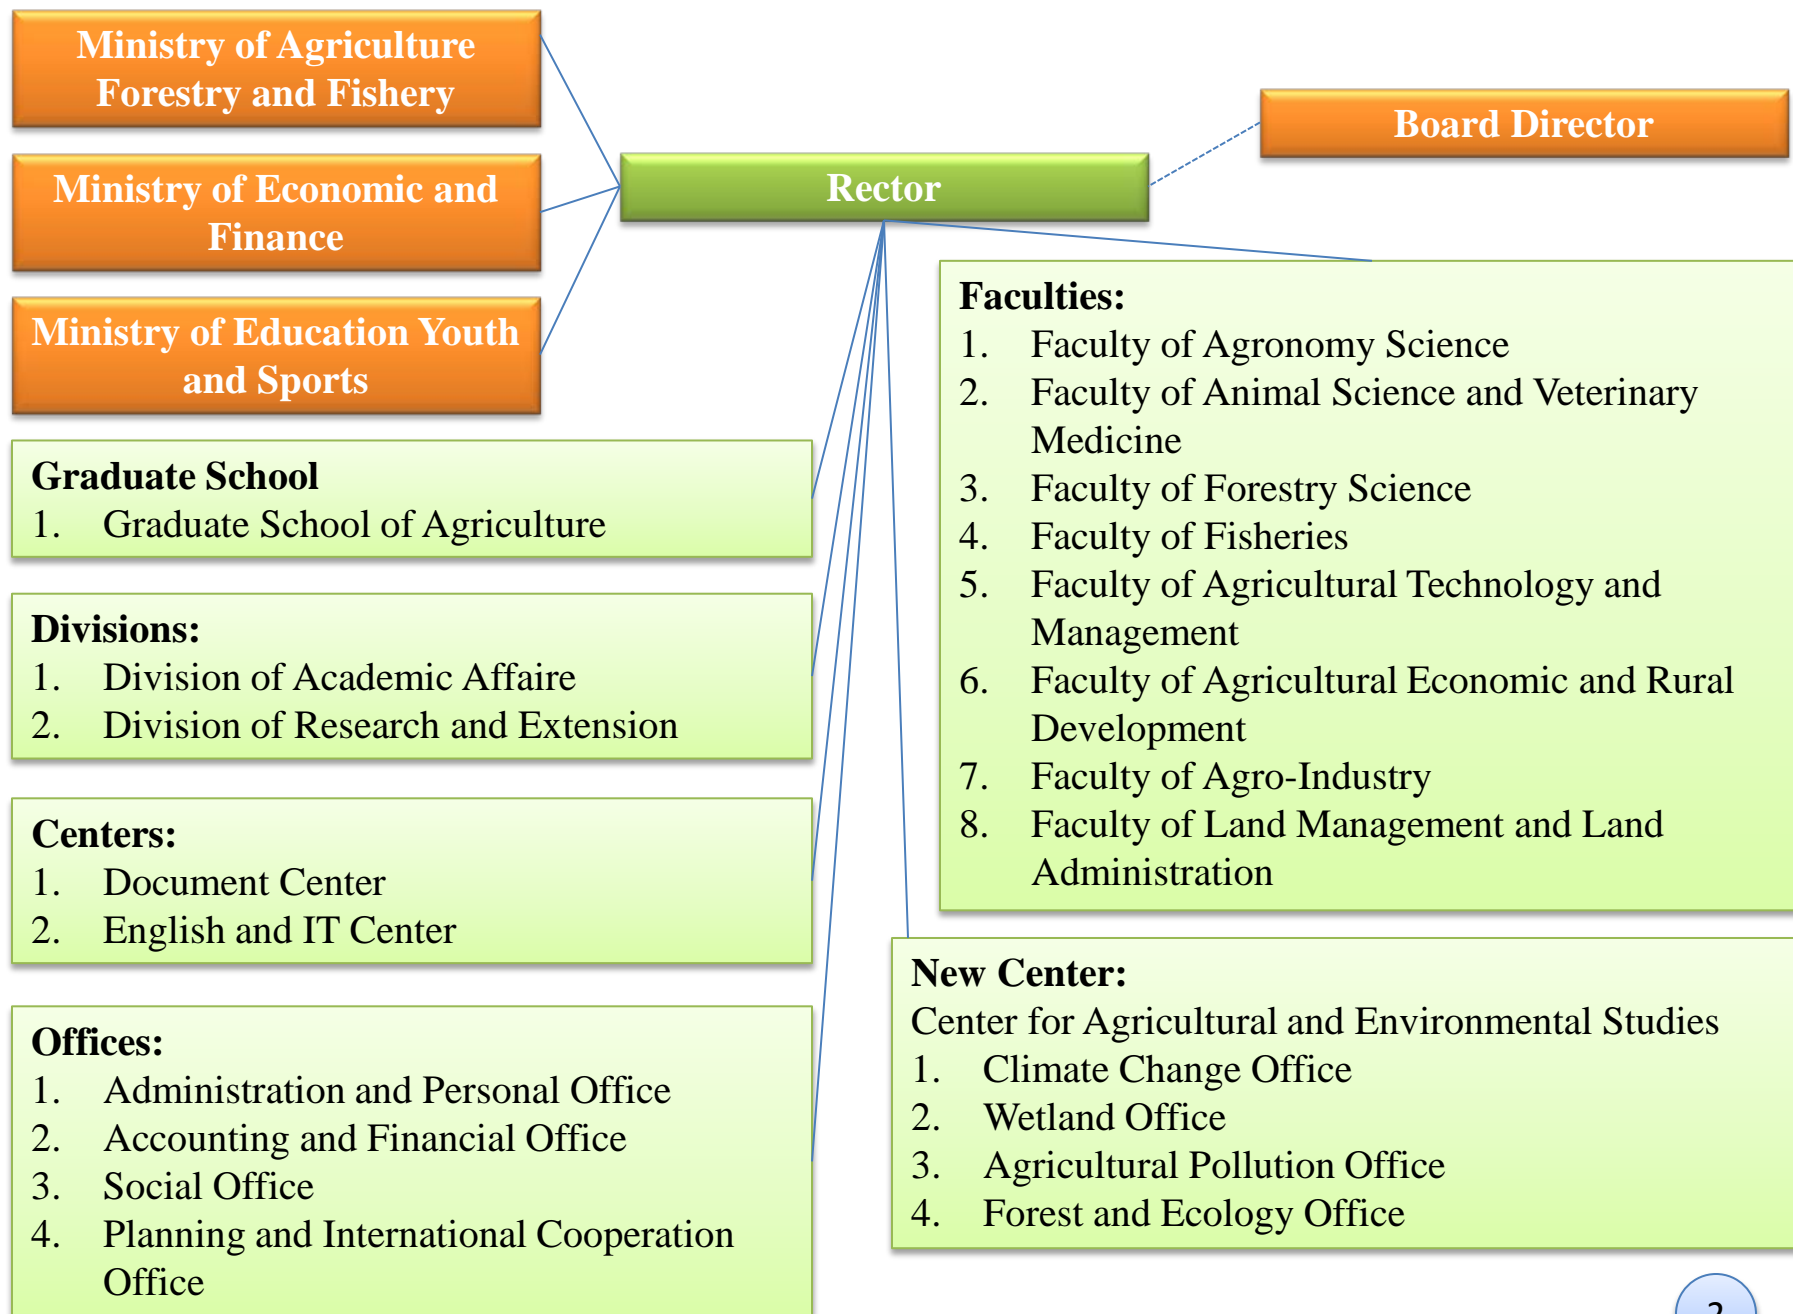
Ministry of Agriculture Forestry and Fishery

Ministry of Economic and Finance

Ministry of Education Youth and Sports

Rector

Board Director

Graduate School
1. Graduate School of Agriculture

Divisions:
1. Division of Academic Affaire
2. Division of Research and Extension

Centers:
1. Document Center
2. English and IT Center

Offices:
1. Administration and Personal Office
2. Accounting and Financial Office
3. Social Office
4. Planning and International Cooperation Office

Faculties:
1. Faculty of Agronomy Science
2. Faculty of Animal Science and Veterinary Medicine
3. Faculty of Forestry Science
4. Faculty of Fisheries
5. Faculty of Agricultural Technology and Management
6. Faculty of Agricultural Economic and Rural Development
7. Faculty of Agro-Industry
8. Faculty of Land Management and Land Administration

New Center:
Center for Agricultural and Environmental Studies
1. Climate Change Office
2. Wetland Office
3. Agricultural Pollution Office
4. Forest and Ecology Office

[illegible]